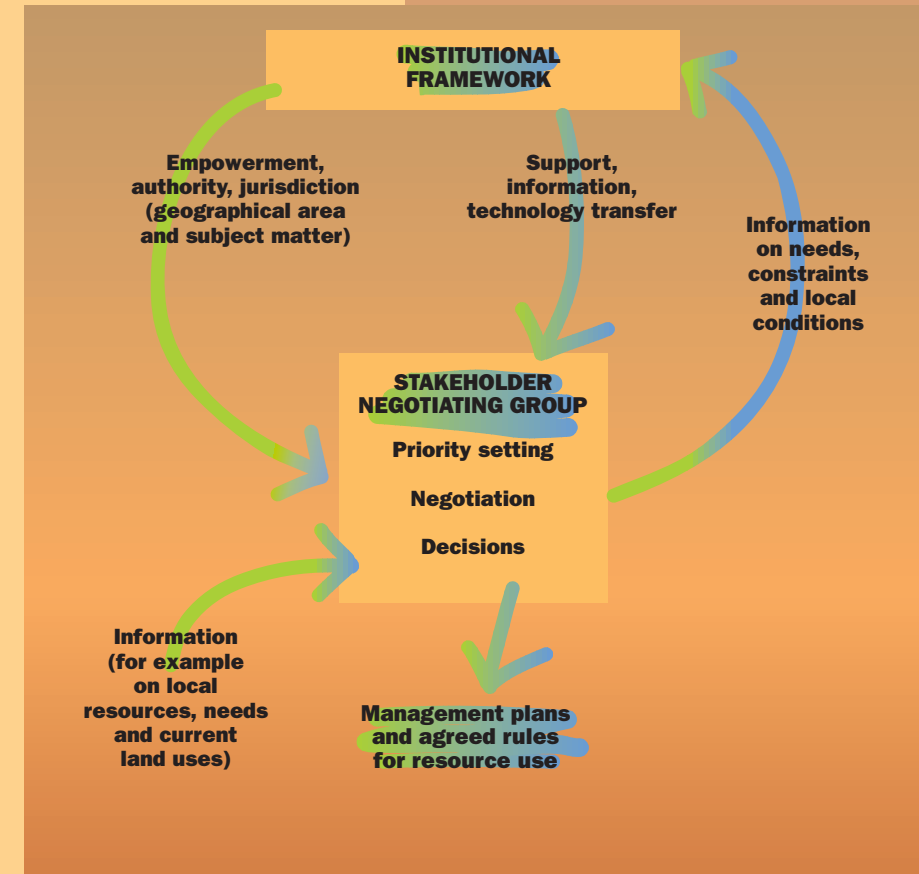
INSTITUTIONAL FRAMEWORK

Empowerment, authority, jurisdiction (geographical area and subject matter)

Support, information, technology transfer

Information on needs, constraints and local conditions

STAKEHOLDER NEGOTIATING GROUP

Priority setting

Negotiation

Decisions

Information (for example on local resources, needs and current land uses)

Management plans and agreed rules for resource use